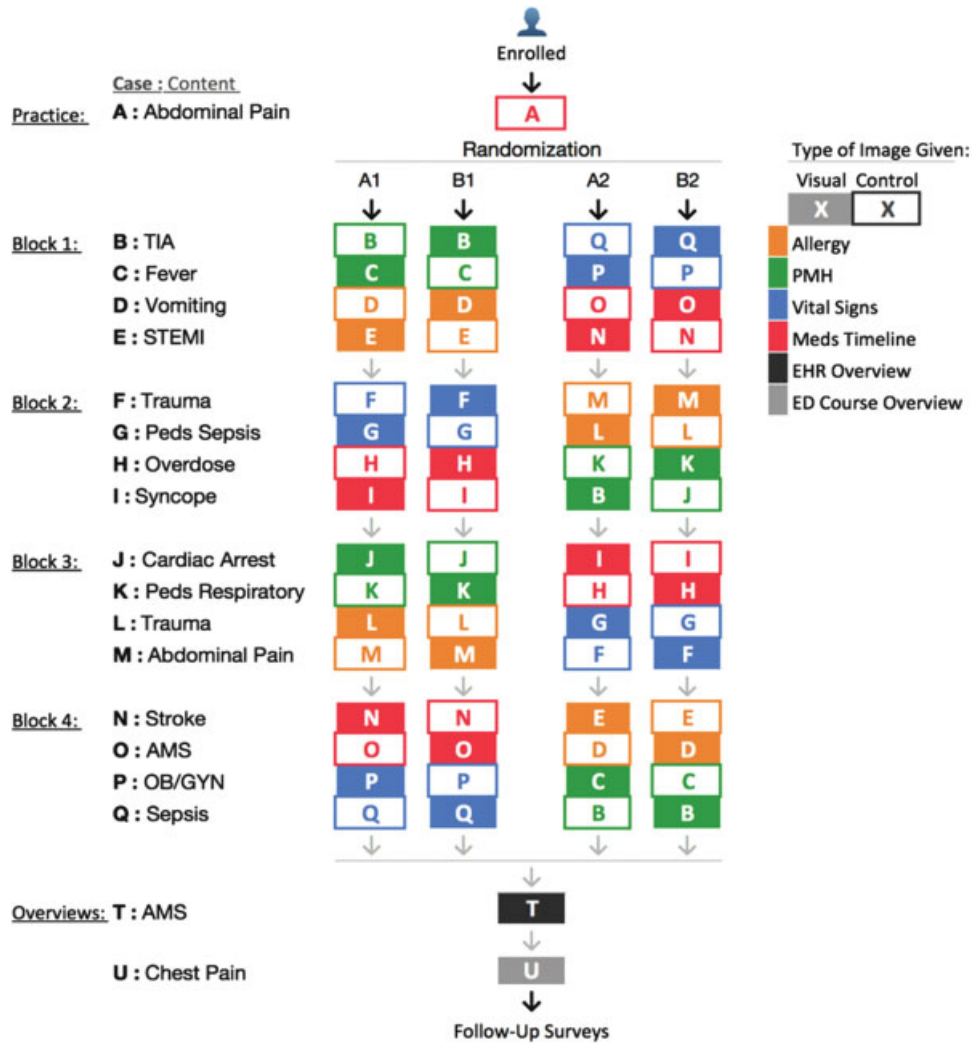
Enrolled

Case : Content

Practice: A : Abdominal Pain

A

Randomization

Type of Image Given:
Visual Control
X X

Allergy
PMH
Vital Signs
Meds Timeline
EHR Overview
ED Course Overview

| | A1 | B1 | A2 | B2 |
|---|---|---|---|---|
| Block 1: B : TIA | B | B | Q | Q |
| C : Fever | C | C | P | P |
| D : Vomiting | D | D | O | O |
| E : STEMI | E | E | N | N |
| Block 2: F : Trauma | F | F | M | M |
| G : Peds Sepsis | G | G | L | L |
| H : Overdose | H | H | K | K |
| I : Syncope | I | I | B | J |
| Block 3: J : Cardiac Arrest | J | J | I | I |
| K : Peds Respiratory | K | K | H | H |
| L : Trauma | L | L | G | G |
| M : Abdominal Pain | M | M | F | F |
| Block 4: N : Stroke | N | N | E | E |
| O : AMS | O | O | D | D |
| P : OB/GYN | P | P | C | C |
| Q : Sepsis | Q | Q | B | B |

Overviews: T : AMS

T

U : Chest Pain

U

Follow-Up Surveys